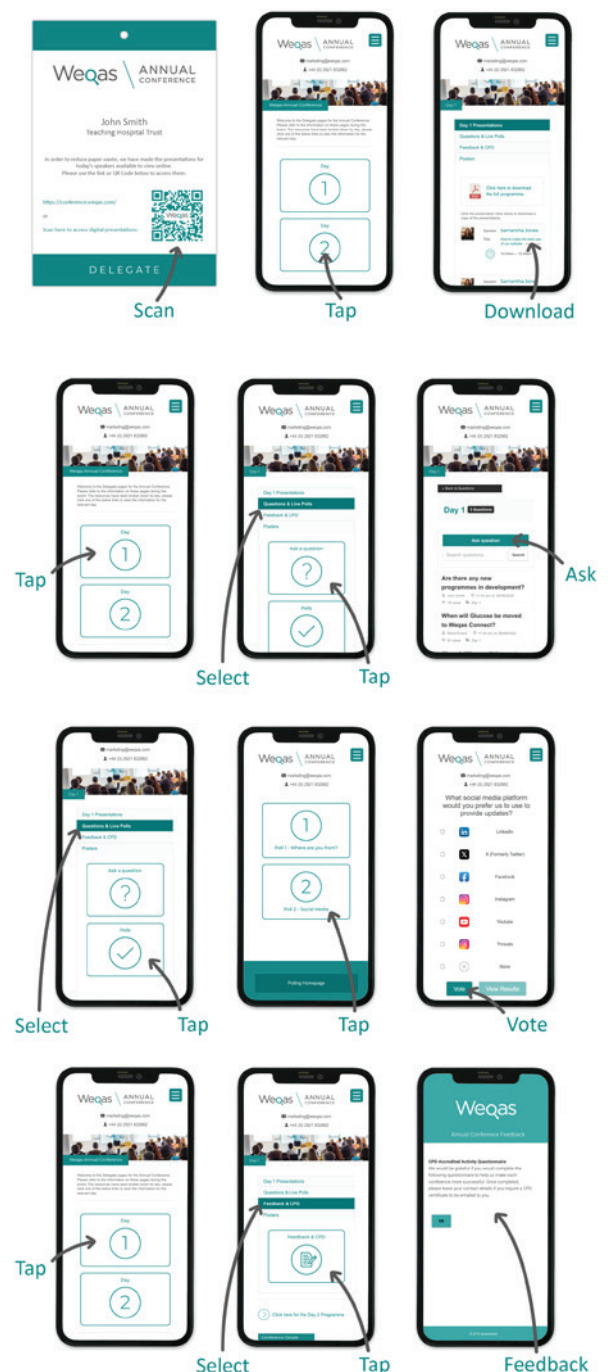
Weqas ANNUAL CONFERENCE

John Smith
Teaching Hospital Trust

In order to reduce paper waste, we have made the presentations for today's speakers available to view online. Please use the link or QR Code below to access them.

https://conference.weqas.com/

or

Scan here to access digital presentations

Weqas

DELEGATE

Scan

Weqas ANNUAL CONFERENCE
marketing@weqas.com
+44 (0) 2921 832882
Weqas Annual Conference
Day
1
Day
2

Tap

Weqas ANNUAL CONFERENCE
Day 1
Day 1 Presentations
Questions & Live Polls
Feedback & CPD
Posters
Click here to download the full programme
Speaker Samantha Jones

Download

Weqas ANNUAL CONFERENCE
marketing@weqas.com
+44 (0) 2921 832882
Weqas Annual Conference
Day
1
Day
2

Tap

Weqas ANNUAL CONFERENCE
marketing@weqas.com
+44 (0) 2921 832882
Day 1
Day 1 Presentations
Questions & Live Polls
Feedback & CPD
Posters
Add a question
Polls

Select

Tap

Weqas ANNUAL CONFERENCE
marketing@weqas.com
+44 (0) 2921 832882
Day 1
Day 1 3 Questions
Ask question
Search questions
Search
Are there any new programmes in development?
When will Glucose be moved to Weqas Connect?

Ask

Day 1
Day 1 Presentations
Questions & Live Polls
Feedback & CPD
Posters
Add a question
Polls

Select

Tap

Weqas ANNUAL CONFERENCE
marketing@weqas.com
+44 (0) 2921 832882
1
Poll 1 - Where are you from?
2
Poll 2 - Social media
Polling Homepage

Tap

Weqas ANNUAL CONFERENCE
marketing@weqas.com
+44 (0) 2921 832882
What social media platform would you prefer us to use to provide updates?
LinkedIn
X (Formerly Twitter)
Facebook
Instagram
Youtube
Threads
None
Vote
View Results

Vote

Weqas ANNUAL CONFERENCE
marketing@weqas.com
+44 (0) 2921 832882
Weqas Annual Conference
Day
1
Day
2

Tap

Weqas ANNUAL CONFERENCE
marketing@weqas.com
+44 (0) 2921 832882
Day 1 Presentations
Questions & Live Polls
Feedback & CPD
Posters
Feedback & CPD
Click here for the Day 2 Programme

Select

Tap

Weqas
Annual Conference Feedback
CPD Accredited Activity Questionnaire
We would be grateful if you would complete the following questionnaire to help us make each conference more successful. Once completed, please leave your contact details if you require a CPD certificate to be emailed to you.
OK

Feedback